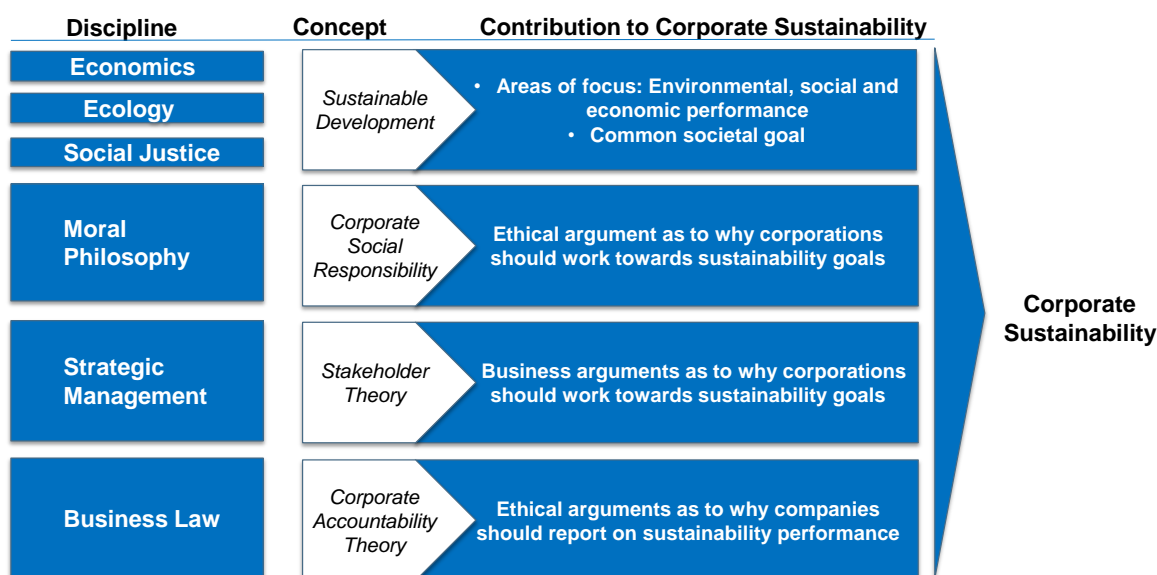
Discipline

Concept

Contribution to Corporate Sustainability

Economics

Ecology

Social Justice

Sustainable Development

• Areas of focus: Environmental, social and economic performance
• Common societal goal

Moral Philosophy

Corporate Social Responsibility

Ethical argument as to why corporations should work towards sustainability goals

Strategic Management

Stakeholder Theory

Business arguments as to why corporations should work towards sustainability goals

Business Law

Corporate Accountability Theory

Ethical arguments as to why companies should report on sustainability performance

Corporate Sustainability